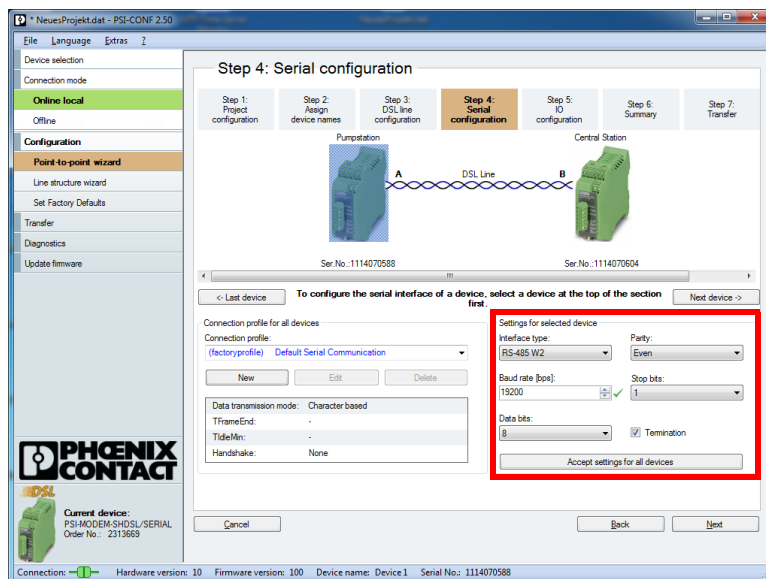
* NeuesProjekt.dat - PSI-CONF 2.50

File Language Extras ?

Device selection
Connection mode
Online local
Offline
Configuration
Point-to-point wizard
Line structure wizard
Set Factory Defaults
Transfer
Diagnostics
Update firmware

Step 4: Serial configuration

Step 1: Project configuration
Step 2: Assign device names
Step 3: DSL line configuration
Step 4: Serial configuration
Step 5: IO configuration
Step 6: Summary
Step 7: Transfer

Pumpstation
Central Station
A
DSL Line
B
Ser.No.:1114070588
Ser.No.:1114070604

<- Last device
To configure the serial interface of a device, select a device at the top of the section first.
Next device ->

Connection profile for all devices
Connection profile:
(factoryprofile) Default Serial Communication
New
Edit
Delete

| Data transmission mode: | Character based |
|---|---|
| TFrameEnd: | - |
| TIdleMin: | - |
| Handshake: | None |

Settings for selected device
Interface type:
RS-485 W2
Parity:
Even
Baud rate [bps]:
19200
Stop bits:
1
Data bits:
8
Termination
Accept settings for all devices

PHOENIX CONTACT
SHDSL
Current device:
PSI-MODEM-SHDSL/SERIAL
Order No.: 2313669

Cancel
Back
Next

Connection: Hardware version: 10 Firmware version: 100 Device name: Device 1 Serial No.: 1114070588